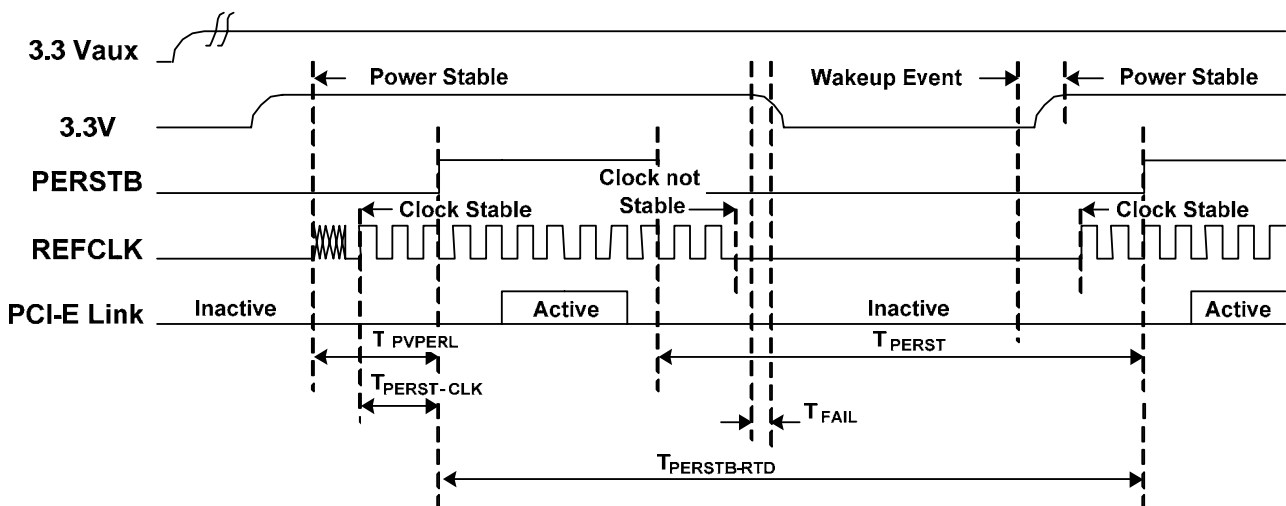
3.3 Vaux
Power Stable
Wakeup Event
Power Stable
3.3V
PERSTB
Clock not Stable
Clock Stable
Clock Stable
REFCLK
PCI-E Link
Inactive
Active
Inactive
Active
$T_{PVPERL}$
$T_{PERST}$
$T_{PERST-CLK}$
$T_{FAIL}$
$T_{PERSTB-RTD}$